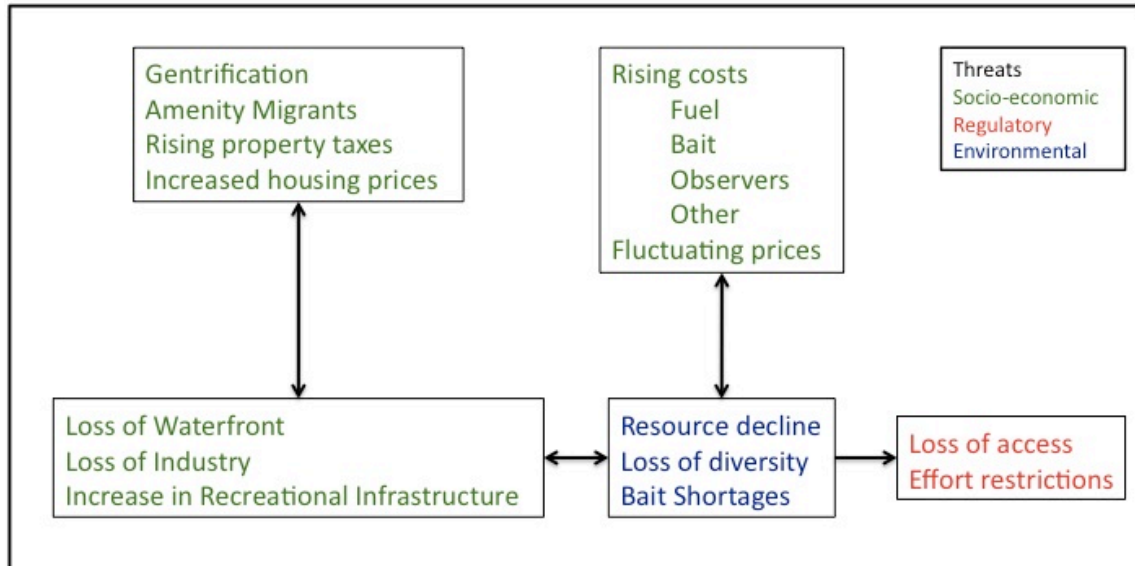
Gentrification
Amenity Migrants
Rising property taxes
Increased housing prices

Rising costs
Fuel
Bait
Observers
Other
Fluctuating prices

Threats
Socio-economic
Regulatory
Environmental

Loss of Waterfront
Loss of Industry
Increase in Recreational Infrastructure

Resource decline
Loss of diversity
Bait Shortages

Loss of access
Effort restrictions